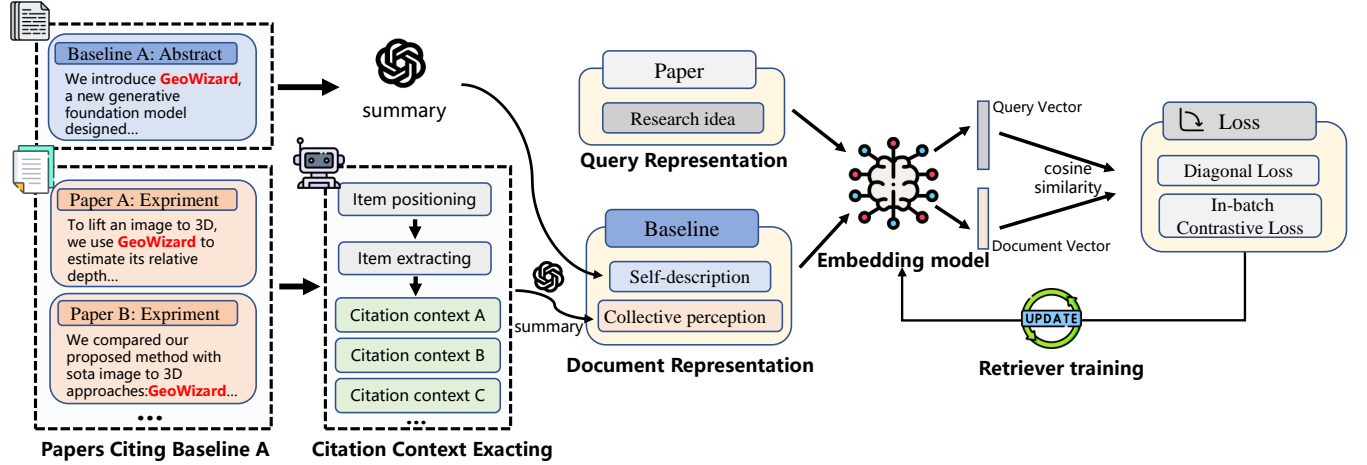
Baseline A: Abstract

We introduce GeoWizard, a new generative foundation model designed...

summary

Paper A: Expriment

To lift an image to 3D, we use GeoWizard to estimate its relative depth...

Paper B: Expriment

We compared our proposed method with sota image to 3D approaches:GeoWizard...

...

Papers Citing Baseline A

Item positioning

Item extracting

Citation context A

Citation context B

Citation context C

...

Citation Context Exacting

summary

Paper

Research idea

Query Representation

Baseline

Self-description

Collective perception

Document Representation

Embedding model

Query Vector

Document Vector

cosine similarity

Loss

Diagonal Loss

In-batch Contrastive Loss

UPDATE

Retriever training